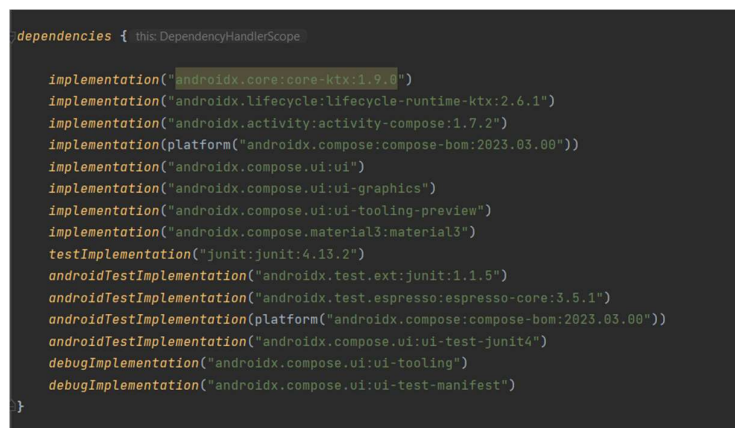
dependencies { this: DependencyHandlerScope

    implementation("androidx.core:core-ktx:1.9.0")
    implementation("androidx.lifecycle:lifecycle-runtime-ktx:2.6.1")
    implementation("androidx.activity:activity-compose:1.7.2")
    implementation(platform("androidx.compose:compose-bom:2023.03.00"))
    implementation("androidx.compose.ui:ui")
    implementation("androidx.compose.ui:ui-graphics")
    implementation("androidx.compose.ui:ui-tooling-preview")
    implementation("androidx.compose.material3:material3")
    testImplementation("junit:junit:4.13.2")
    androidTestImplementation("androidx.test.ext:junit:1.1.5")
    androidTestImplementation("androidx.test.espresso:espresso-core:3.5.1")
    androidTestImplementation(platform("androidx.compose:compose-bom:2023.03.00"))
    androidTestImplementation("androidx.compose.ui:ui-test-junit4")
    debugImplementation("androidx.compose.ui:ui-tooling")
    debugImplementation("androidx.compose.ui:ui-test-manifest")
}